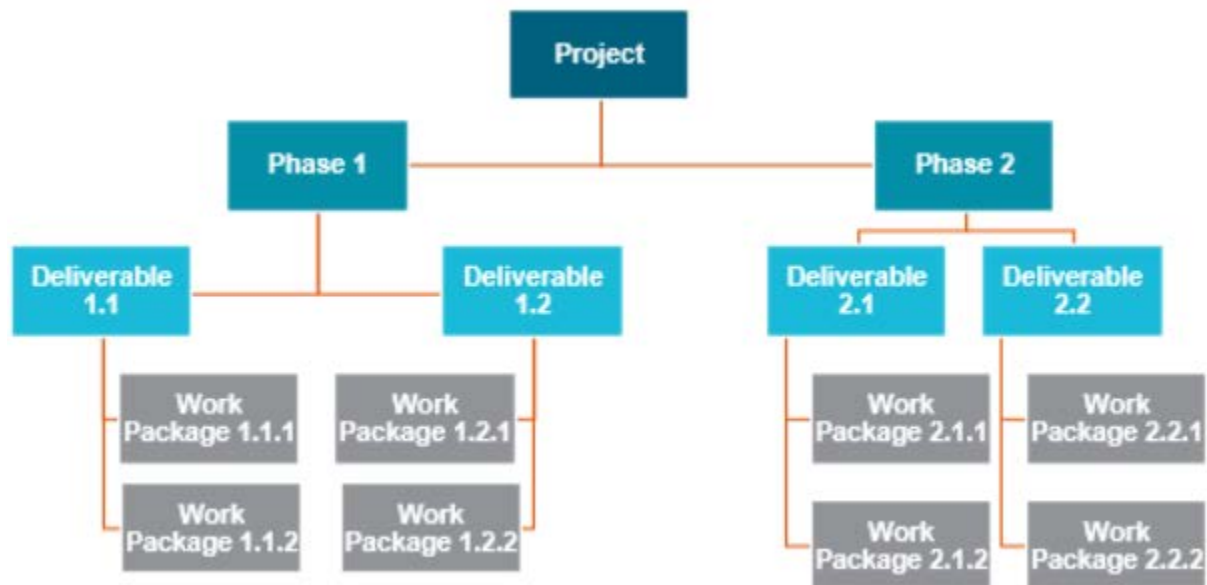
Project

Phase 1

Phase 2

Deliverable 1.1

Deliverable 1.2

Deliverable 2.1

Deliverable 2.2

Work Package 1.1.1

Work Package 1.1.2

Work Package 1.2.1

Work Package 1.2.2

Work Package 2.1.1

Work Package 2.1.2

Work Package 2.2.1

Work Package 2.2.2